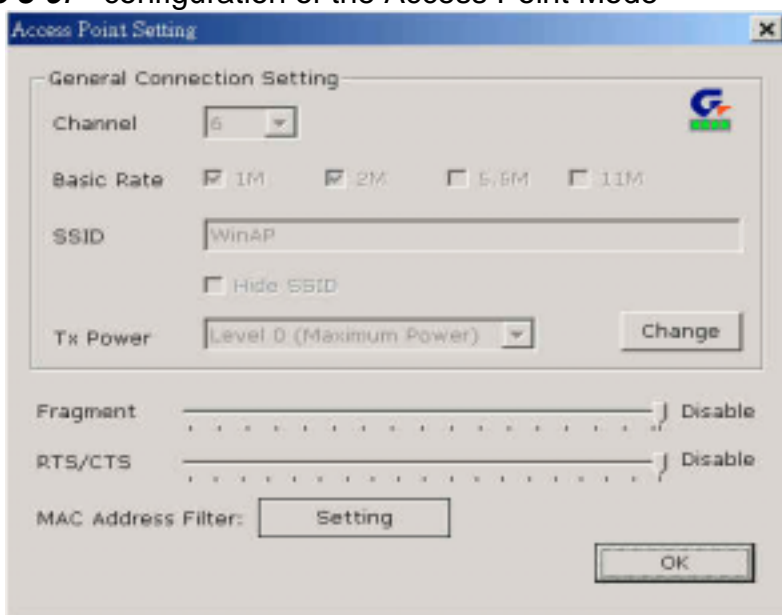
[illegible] configuration of the Access Point Mode

Access Point Setting

×

General Connection Setting

Channel 6

Basic Rate 1M 2M 5.5M 11M

SSID WinAP

Hide SSID

Tx Power Level 0 (Maximum Power)

Change

Fragment Disable

RTS/CTS Disable

MAC Address Filter: Setting

OK